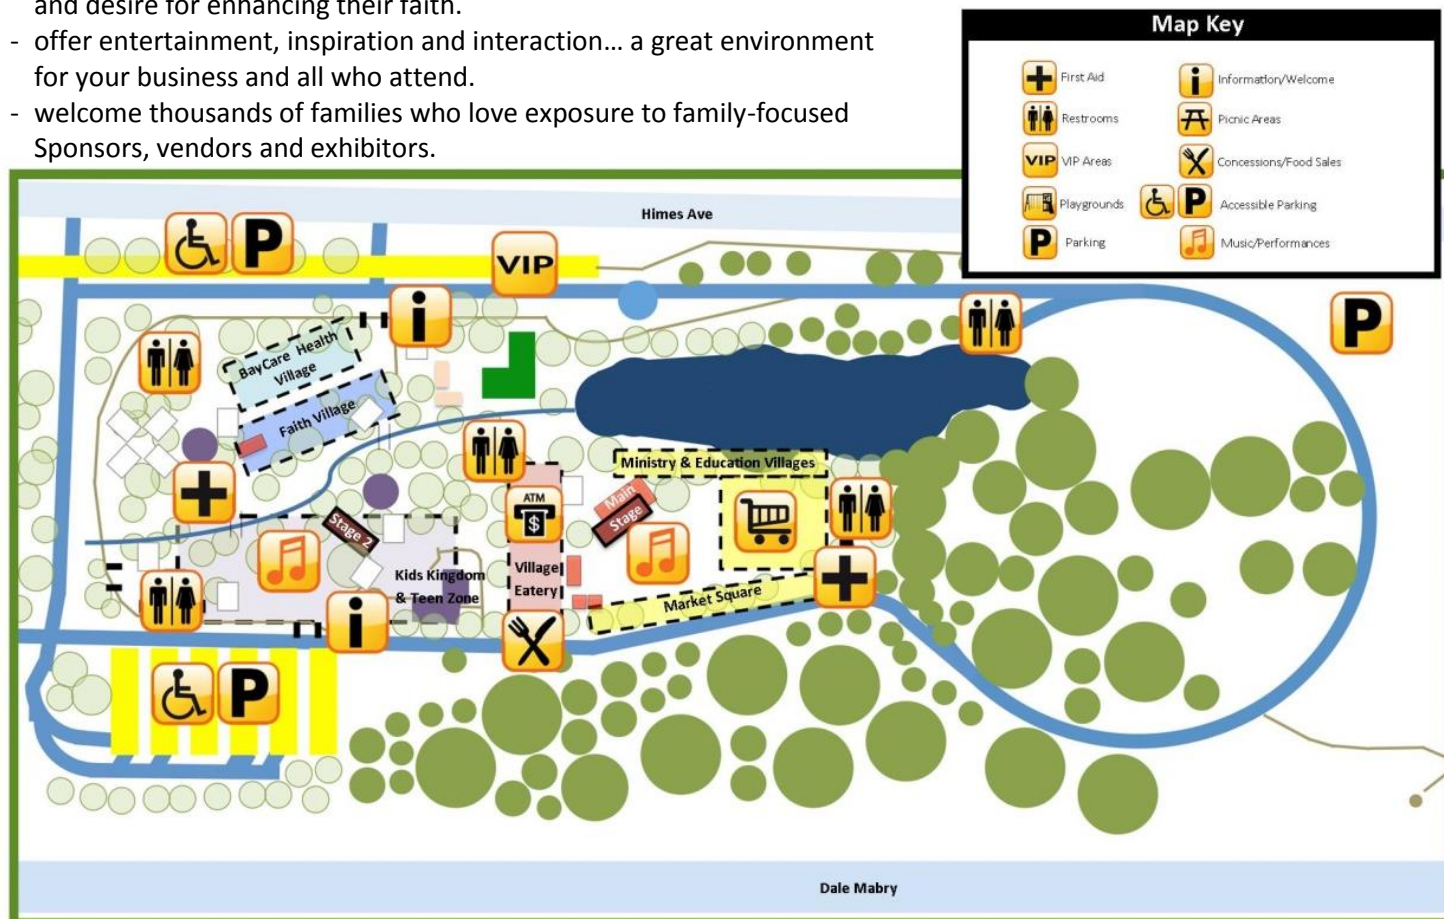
and desire for enhancing their faith.
- offer entertainment, inspiration and interaction… a great environment for your business and all who attend.
- welcome thousands of families who love exposure to family-focused Sponsors, vendors and exhibitors.

Map Key

First Aid
Information/Welcome
Restrooms
Picnic Areas
VIP
VIP Areas
Concessions/Food Sales
Playgrounds
Accessible Parking
P
Parking
Music/Performances

Himes Ave
VIP
P
P
BayCare Health Village
Faith Village
Ministry & Education Villages
ATM
Main Stage
Stage 2
Kids Kingdom & Teen Zone
Village Eatery
Market Square
P
Dale Mabry